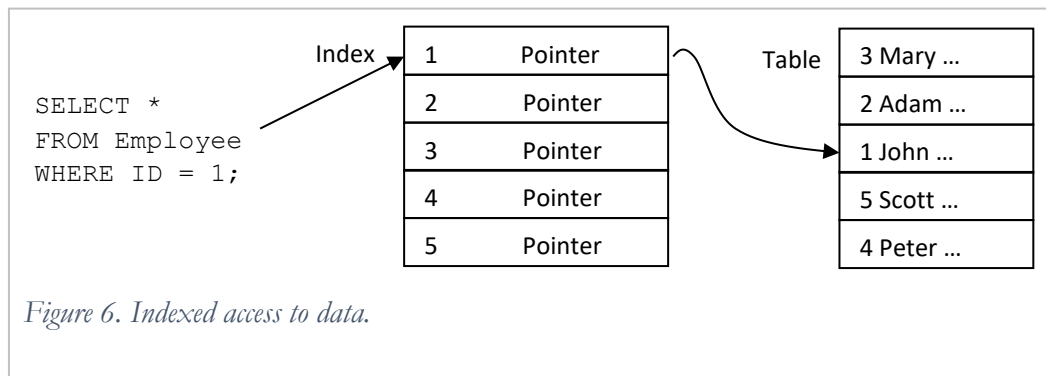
SELECT *
FROM Employee
WHERE ID = 1;

Index

| 1 | Pointer |
|---|---|
| 2 | Pointer |
| 3 | Pointer |
| 4 | Pointer |
| 5 | Pointer |

Table

| 3 Mary … |
|---|
| 2 Adam … |
| 1 John … |
| 5 Scott … |
| 4 Peter … |

Figure 6. Indexed access to data.